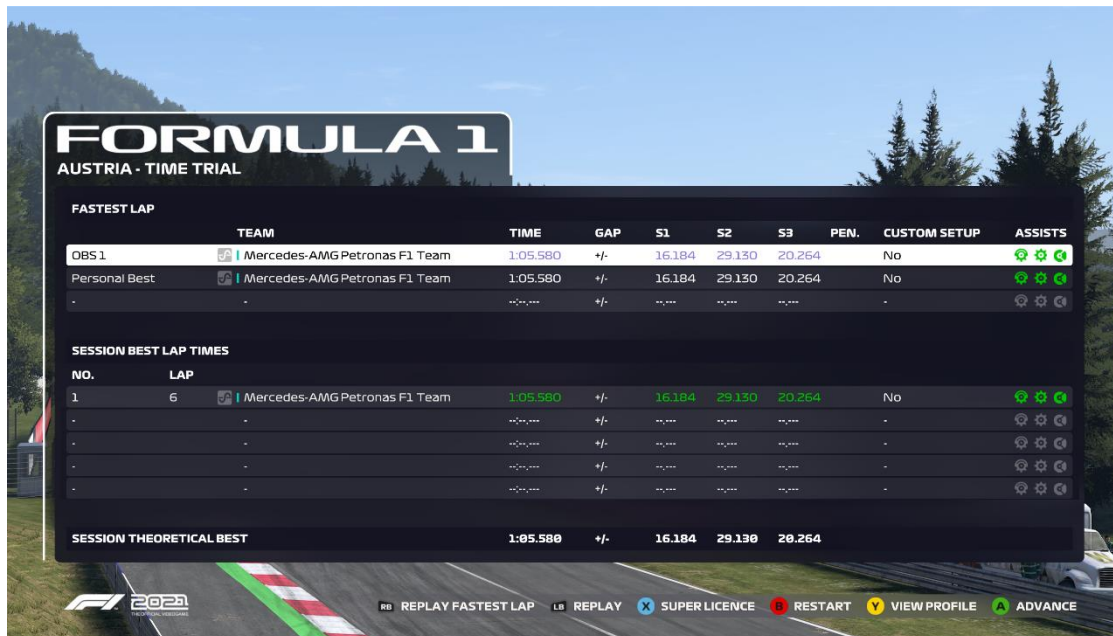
FORMULA 1
AUSTRIA - TIME TRIAL

FASTEST LAP

| | TEAM | TIME | GAP | S1 | S2 | S3 | PEN. | CUSTOM SETUP | ASSISTS |
|---|---|---|---|---|---|---|---|---|---|
| OBS 1 | Mercedes-AMG Petronas F1 Team | 1:05.580 | +/- | 16.184 | 29.130 | 20.264 | | No | |
| Personal Best | Mercedes-AMG Petronas F1 Team | 1:05.580 | +/- | 16.184 | 29.130 | 20.264 | | No | |
| - | - | --:--.--- | +/- | --.--- | --.--- | --.--- | | - | |

SESSION BEST LAP TIMES

| NO. | LAP | | | | | | | | |
|---|---|---|---|---|---|---|---|---|---|
| 1 | 6 | Mercedes-AMG Petronas F1 Team | 1:05.580 | +/- | 16.184 | 29.130 | 20.264 | No | |
| - | - | | --:--.--- | +/- | --.--- | --.--- | --.--- | - | |
| - | - | | --:--.--- | +/- | --.--- | --.--- | --.--- | - | |
| - | - | | --:--.--- | +/- | --.--- | --.--- | --.--- | - | |
| - | - | | --:--.--- | +/- | --.--- | --.--- | --.--- | - | |

SESSION THEORETICAL BEST 1:05.580 +/- 16.184 29.130 20.264

F1 2021 THE OFFICIAL VIDEOGAME

RB REPLAY FASTEST LAP LB REPLAY X SUPER LICENCE B RESTART Y VIEW PROFILE A ADVANCE